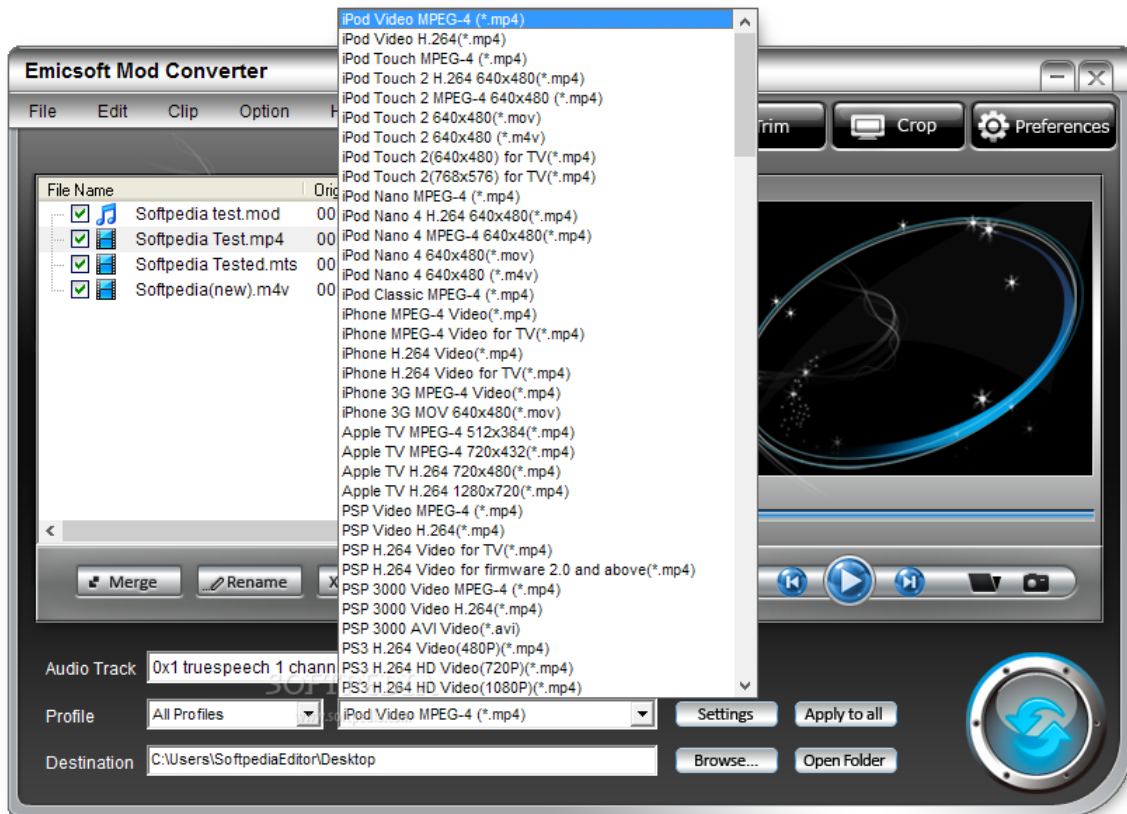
Emicsoft Mod Converter

File Edit Clip Option H

Trim Crop Preferences

File Name Orig

Softpedia test.mod 00
Softpedia Test.mp4 00
Softpedia Tested.mts 00
Softpedia(new).m4v 00

iPod Video MPEG-4 (*.mp4)
iPod Video H.264(*.mp4)
iPod Touch MPEG-4 (*.mp4)
iPod Touch 2 H.264 640x480(*.mp4)
iPod Touch 2 MPEG-4 640x480 (*.mp4)
iPod Touch 2 640x480(*.mov)
iPod Touch 2 640x480 (*.m4v)
iPod Touch 2(640x480) for TV(*.mp4)
iPod Touch 2(768x576) for TV(*.mp4)
iPod Nano MPEG-4 (*.mp4)
iPod Nano 4 H.264 640x480(*.mp4)
iPod Nano 4 MPEG-4 640x480(*.mp4)
iPod Nano 4 640x480(*.mov)
iPod Nano 4 640x480 (*.m4v)
iPod Classic MPEG-4 (*.mp4)
iPhone MPEG-4 Video(*.mp4)
iPhone MPEG-4 Video for TV(*.mp4)
iPhone H.264 Video(*.mp4)
iPhone H.264 Video for TV(*.mp4)
iPhone 3G MPEG-4 Video(*.mp4)
iPhone 3G MOV 640x480(*.mov)
Apple TV MPEG-4 512x384(*.mp4)
Apple TV MPEG-4 720x432(*.mp4)
Apple TV H.264 720x480(*.mp4)
Apple TV H.264 1280x720(*.mp4)
PSP Video MPEG-4 (*.mp4)
PSP Video H.264(*.mp4)
PSP H.264 Video for TV(*.mp4)
PSP H.264 Video for firmware 2.0 and above(*.mp4)
PSP 3000 Video MPEG-4 (*.mp4)
PSP 3000 Video H.264(*.mp4)
PSP 3000 AVI Video(*.avi)
PS3 H.264 Video(480P)(*.mp4)
PS3 H.264 HD Video(720P)(*.mp4)
PS3 H.264 HD Video(1080P)(*.mp4)

Merge Rename X

Audio Track 0x1 truespeech 1 chann

Profile All Profiles iPod Video MPEG-4 (*.mp4) Settings Apply to all

Destination C:\Users\SoftpediaEditor\Desktop Browse... Open Folder